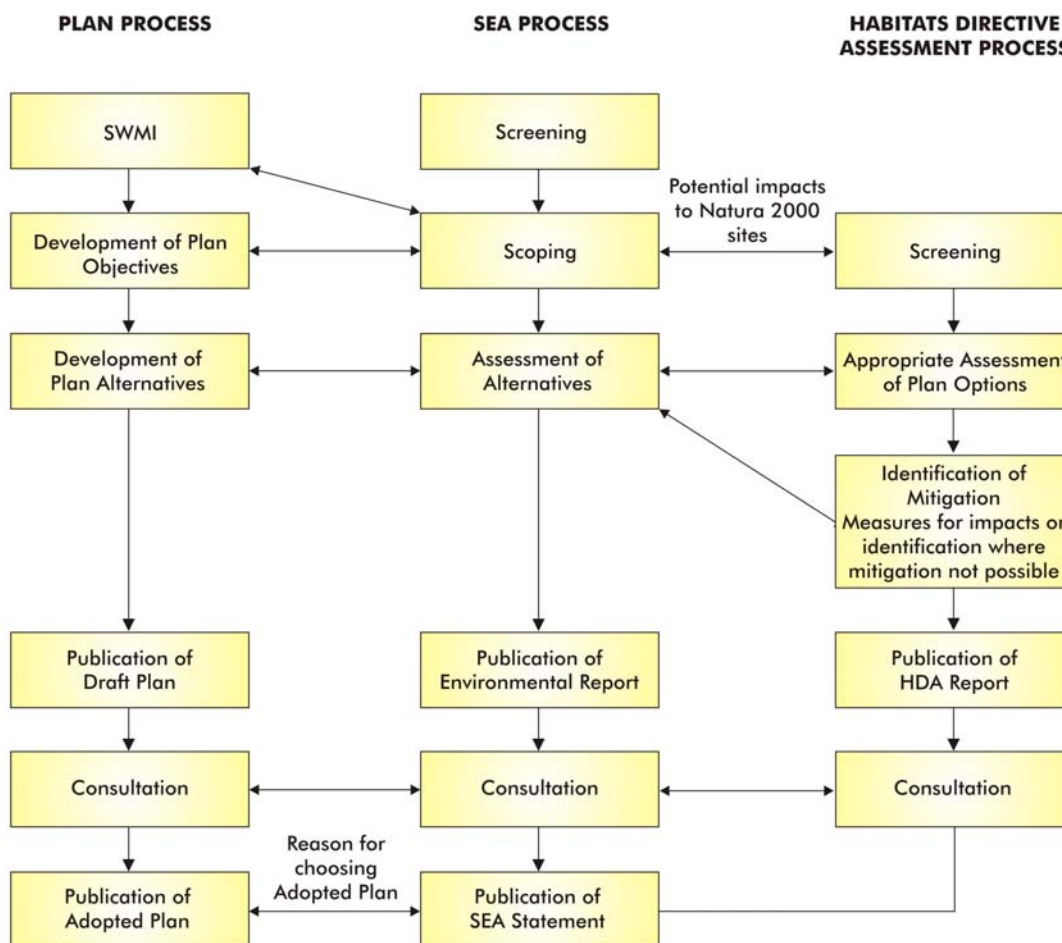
PLAN PROCESS

SEA PROCESS

HABITATS DIRECTIVE ASSESSMENT PROCESS

SWMI

Screening

Potential impacts to Natura 2000 sites

Development of Plan Objectives

Scoping

Screening

Development of Plan Alternatives

Assessment of Alternatives

Appropriate Assessment of Plan Options

Identification of Mitigation Measures for impacts or identification where mitigation not possible

Publication of Draft Plan

Publication of Environmental Report

Publication of HDA Report

Consultation

Consultation

Consultation

Reason for choosing Adopted Plan

Publication of Adopted Plan

Publication of SEA Statement